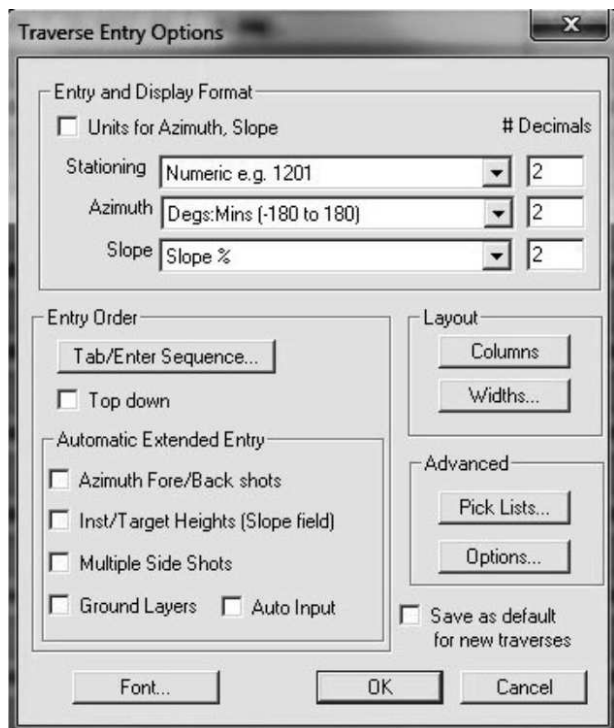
Traverse Entry Options

Entry and Display Format

Units for Azimuth, Slope

# Decimals

Stationing Numeric e.g. 1201 2

Azimuth Degs:Mins (-180 to 180) 2

Slope Slope % 2

Entry Order

Tab/Enter Sequence...

Top down

Automatic Extended Entry

Azimuth Fore/Back shots

Inst/Target Heights (Slope field)

Multiple Side Shots

Ground Layers

Auto Input

Layout

Columns

Widths...

Advanced

Pick Lists...

Options...

Save as default for new traverses

Font...

OK

Cancel